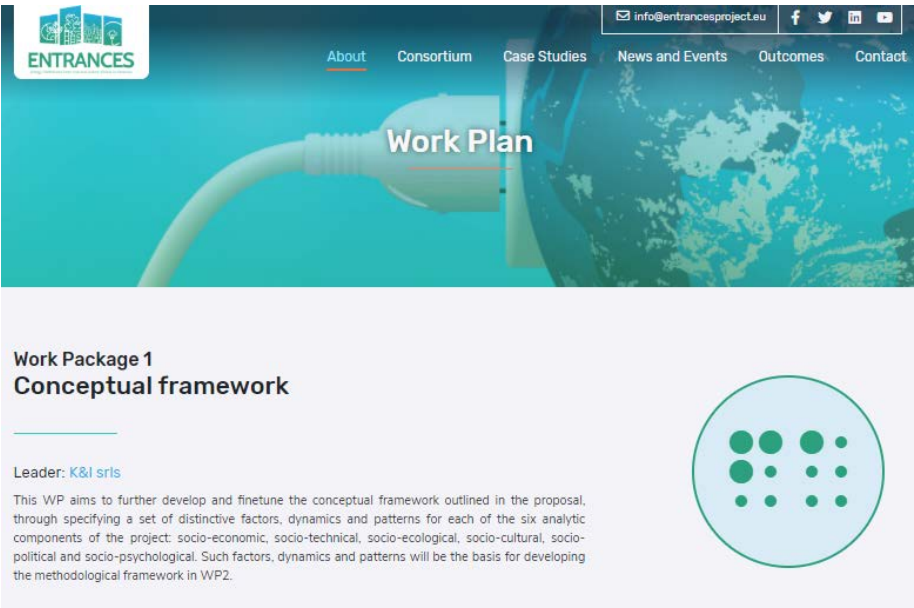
ENTRANCES

info@entrancesproject.eu

About Consortium Case Studies News and Events Outcomes Contact

Work Plan

Work Package 1
Conceptual framework

Leader: K&I srls

This WP aims to further develop and finetune the conceptual framework outlined in the proposal, through specifying a set of distinctive factors, dynamics and patterns for each of the six analytic components of the project: socio-economic, socio-technical, socio-ecological, socio-cultural, socio-political and socio-psychological. Such factors, dynamics and patterns will be the basis for developing the methodological framework in WP2.